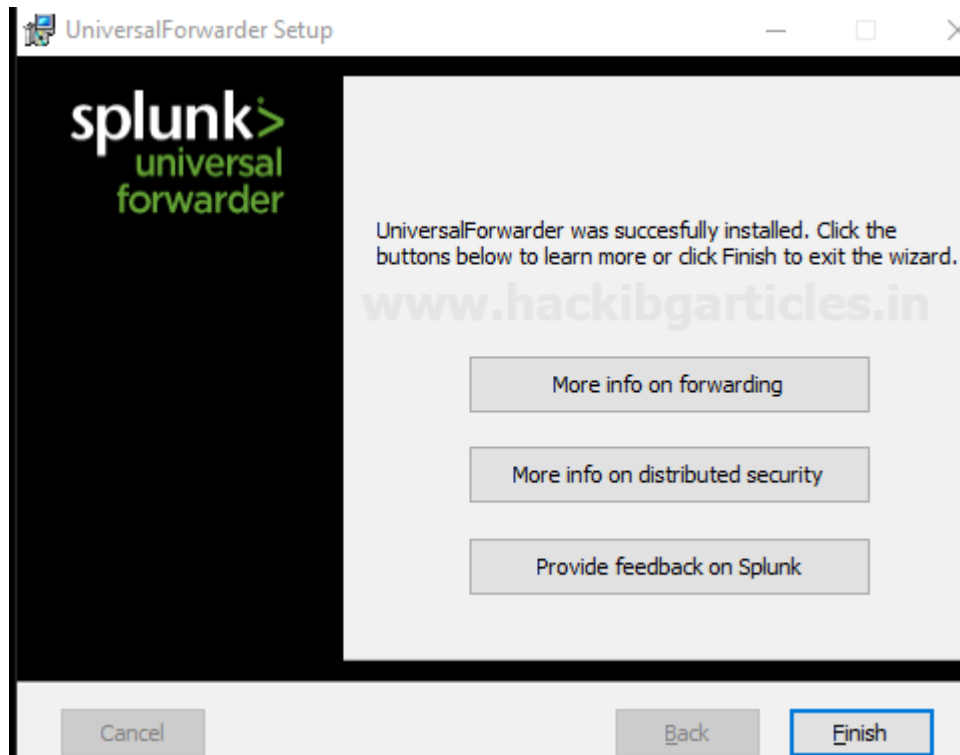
UniversalForwarder Setup

splunk>
universal
forwarder

UniversalForwarder was succesfully installed. Click the buttons below to learn more or click Finish to exit the wizard.

www.hackingarticles.in

More info on forwarding

More info on distributed security

Provide feedback on Splunk

Cancel

Back

Finish